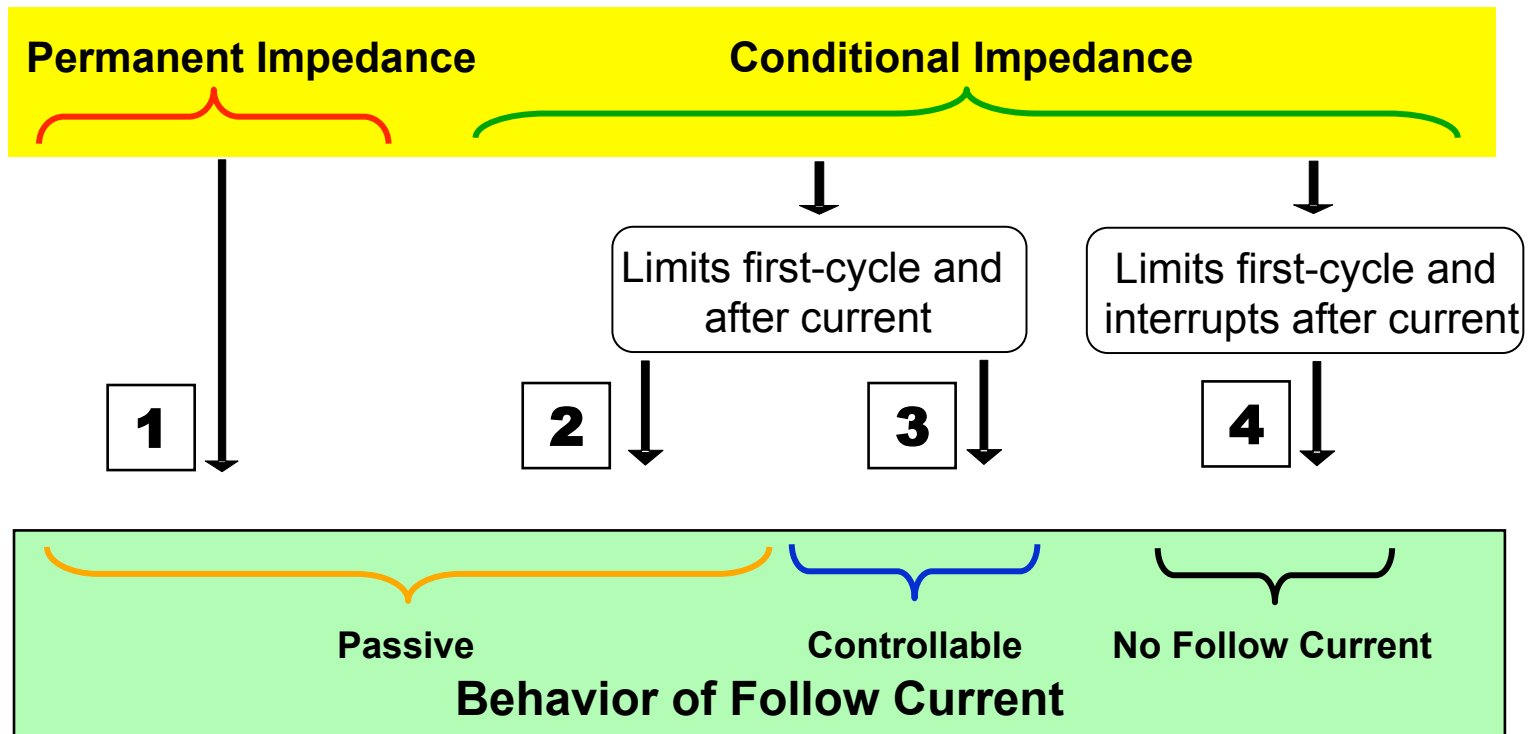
Permanent Impedance

Conditional Impedance

Limits first-cycle and after current

Limits first-cycle and interrupts after current

1

2

3

4

Passive

Controllable

No Follow Current

Behavior of Follow Current